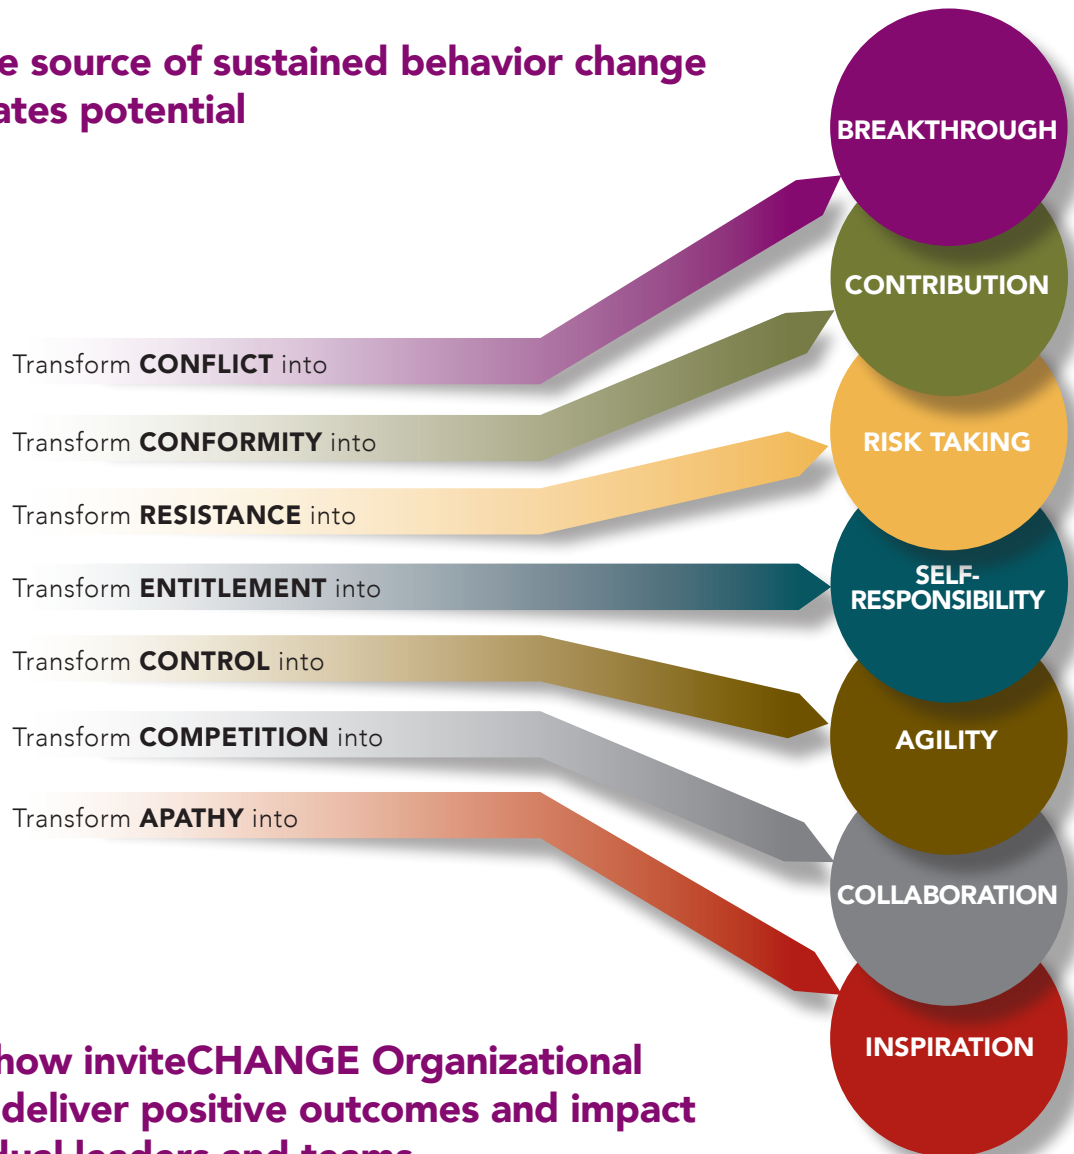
e source of sustained behavior change
ates potential

BREAKTHROUGH

CONTRIBUTION

RISK TAKING

SELF-RESPONSIBILITY

AGILITY

COLLABORATION

INSPIRATION

Transform **CONFLICT** into

Transform **CONFORMITY** into

Transform **RESISTANCE** into

Transform **ENTITLEMENT** into

Transform **CONTROL** into

Transform **COMPETITION** into

Transform **APATHY** into

how inviteCHANGE Organizational
deliver positive outcomes and impact
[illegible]